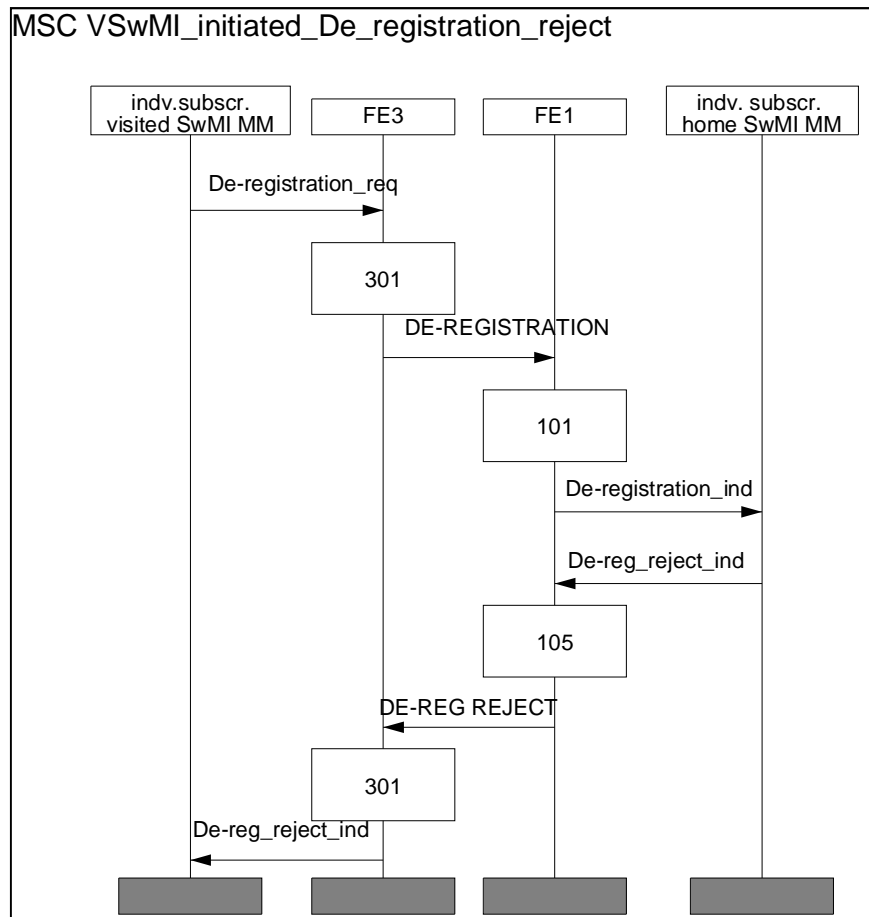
MSC VSwMI_initiated_De_registration_reject

indv.subscr. visited SwMI MM

FE3

FE1

indv. subscr. home SwMI MM

De-registration_req

301

DE-REGISTRATION

101

De-registration_ind

De-reg_reject_ind

105

DE-REG REJECT

301

De-reg_reject_ind